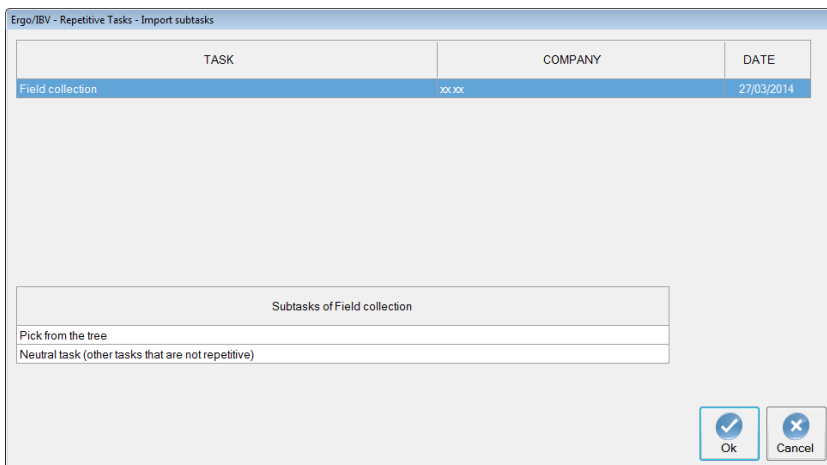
Ergo/IBV - Repetitive Tasks - Import subtasks

| TASK | COMPANY | DATE |
|---|---|---|
| Field collection | xx xx | 27/03/2014 |

| Subtasks of Field collection |
|---|
| Pick from the tree |
| Neutral task (other tasks that are not repetitive) |

Ok
Cancel